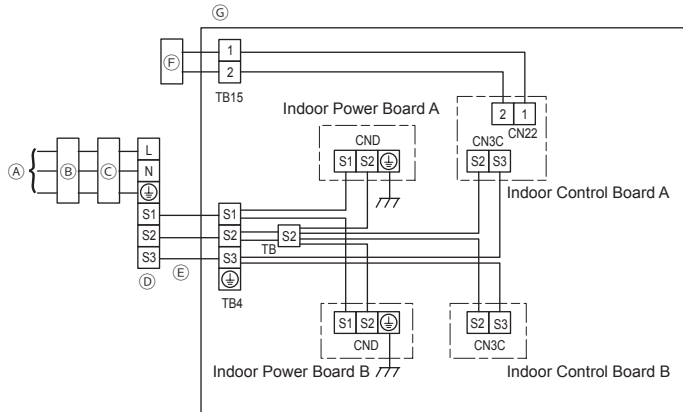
Ⓖ
Ⓕ
1
2
TB15
Indoor Power Board A
CND
S1 S2 ⏚
2 1
CN22
CN3C
S2 S3
Indoor Control Board A
Ⓐ
Ⓑ
Ⓒ
L
N
⏚
S1
S2
S3
Ⓓ
Ⓔ
S1
S2
S3
⏚
TB4
S2
TB
S1 S2 ⏚
CND
Indoor Power Board B
S2 S3
CN3C
Indoor Control Board B